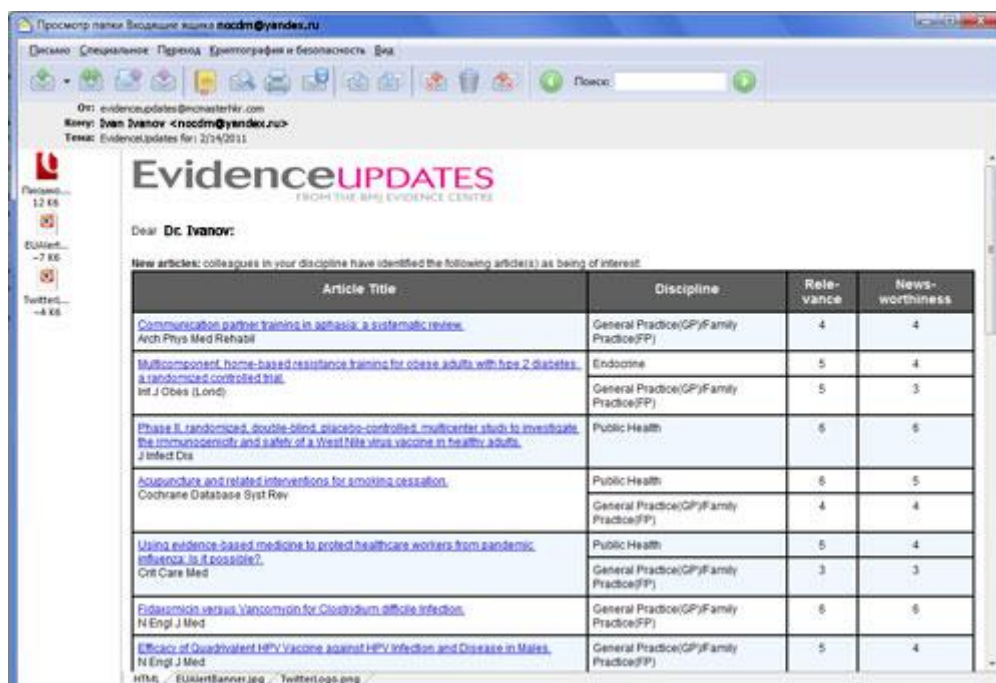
Просмотр папки Входящие ящика nocdm@yandex.ru

Письмо Специальное Переход Криптография и безопасность Вид

Поиск:

От: evidenceupdates@mcmasterhkr.com
Кому: Ivan Ivanov <nocdm@yandex.ru>
Тема: EvidenceUpdates for: 2/14/2011

Письмо... 12 Кб
EUAlert... ~7 Кб
Twitter... ~4 Кб

EvidenceUPDATES
FROM THE BMJ EVIDENCE CENTRE

Dear Dr. Ivanov:

New articles: colleagues in your discipline have identified the following article(s) as being of interest:

| Article Title | Discipline | Relevance | Newsworthiness |
|---|---|---|---|
| Communication partner training in aphasia: a systematic review. Arch Phys Med Rehabil | General Practice(GP)/Family Practice(FP) | 4 | 4 |
| Multicomponent, home-based resistance training for obese adults with type 2 diabetes: a randomized controlled trial. Int J Obes (Lond) | Endocrine | 5 | 4 |
| | General Practice(GP)/Family Practice(FP) | 5 | 3 |
| Phase II, randomized, double-blind, placebo-controlled, multicenter study to investigate the immunogenicity and safety of a West Nile virus vaccine in healthy adults. J Infect Dis | Public Health | 6 | 6 |
| Acupuncture and related interventions for smoking cessation. Cochrane Database Syst Rev | Public Health | 6 | 5 |
| | General Practice(GP)/Family Practice(FP) | 4 | 4 |
| Using evidence-based medicine to protect healthcare workers from pandemic influenza: Is it possible? Crit Care Med | Public Health | 5 | 4 |
| | General Practice(GP)/Family Practice(FP) | 3 | 3 |
| Fidaxomicin versus Vancomycin for Clostridium difficile Infection. N Engl J Med | General Practice(GP)/Family Practice(FP) | 6 | 6 |
| Efficacy of Quadrivalent HPV Vaccine against HPV Infection and Disease in Males. N Engl J Med | General Practice(GP)/Family Practice(FP) | 5 | 4 |

HTML EUAlertBanner.jpg TwitterLogo.png